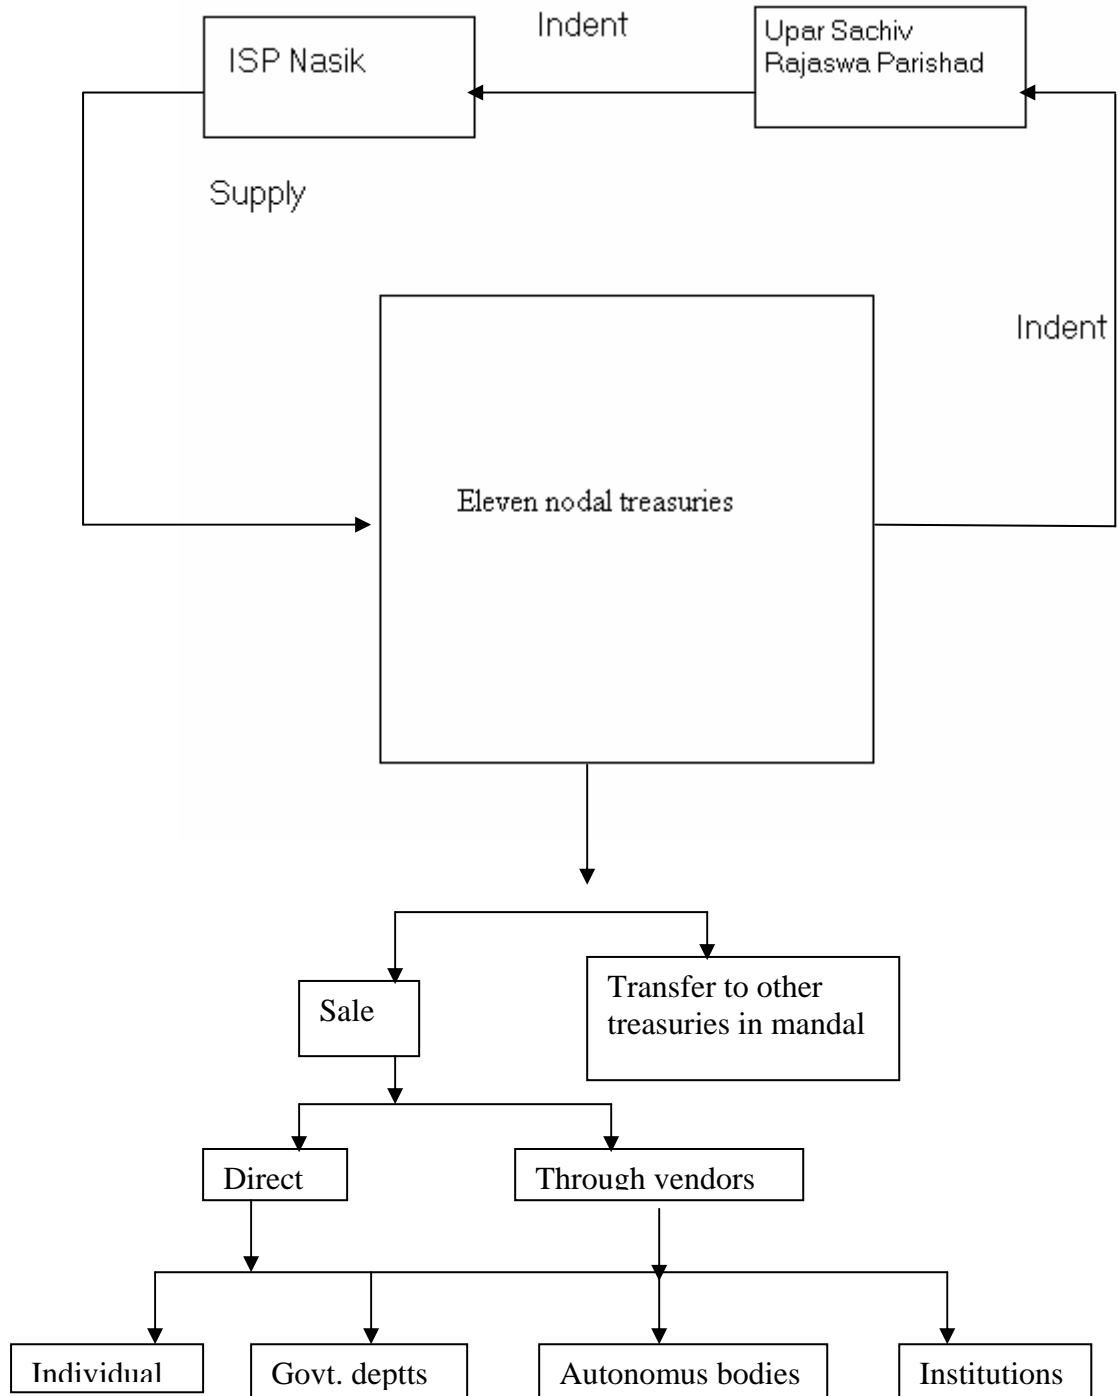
Indent

ISP Nasik

Upar Sachiv Rajaswa Parishad

Supply

Indent

Eleven nodal treasuries

Sale

Transfer to other treasuries in mandal

Direct

Through vendors

Individual

Govt. deptts

Autonomus bodies

Institutions